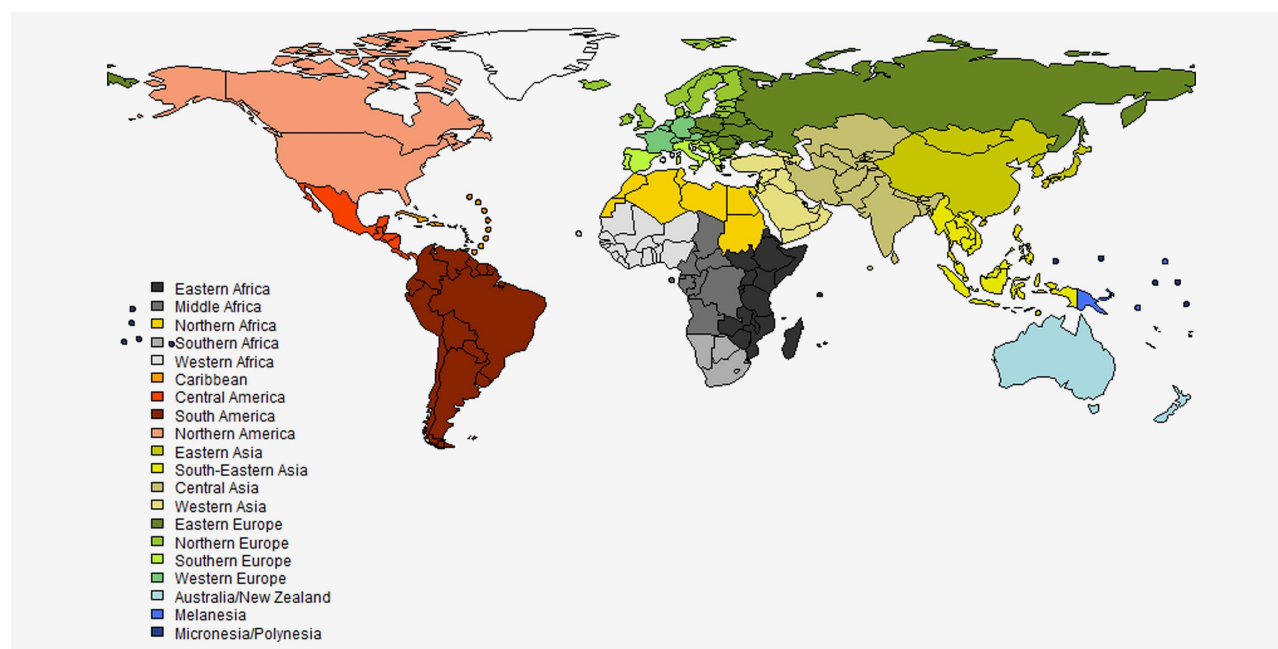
Eastern Africa
Middle Africa
Northern Africa
Southern Africa
Western Africa
Caribbean
Central America
South America
Northern America
Eastern Asia
South-Eastern Asia
Central Asia
Western Asia
Eastern Europe
Northern Europe
Southern Europe
Western Europe
Australia/New Zealand
Melanesia
Micronesia/Polynesia